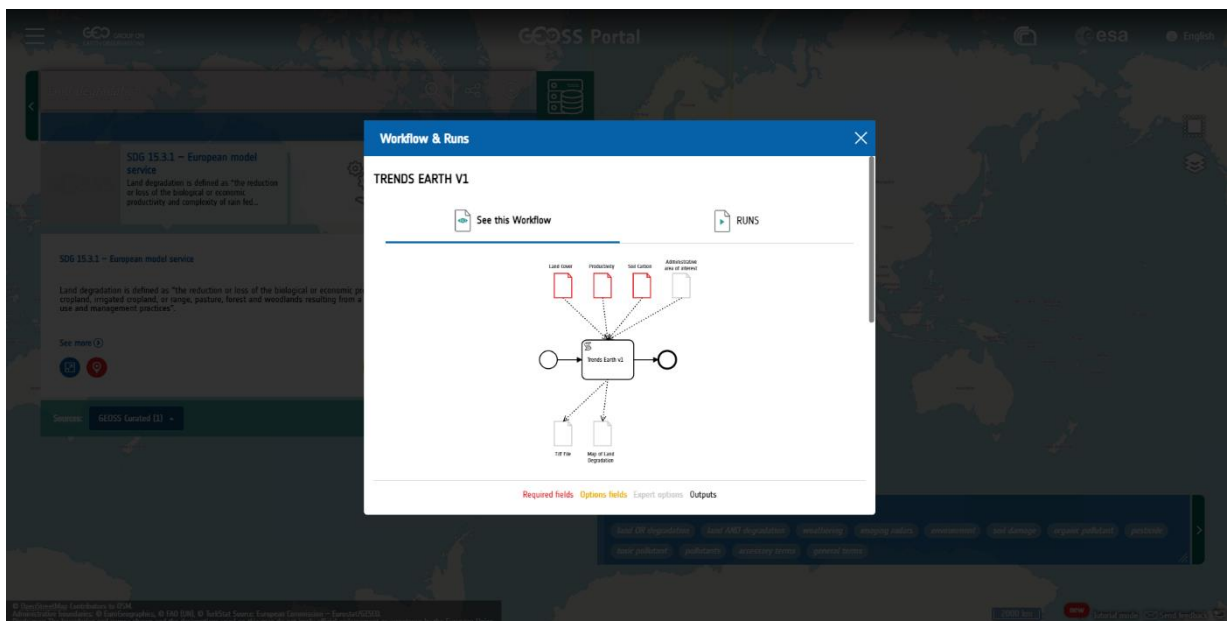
GEOSS Portal

esa English

SDG 15.3.1 – European model service

Land degradation is defined as "the reduction or loss of the biological or economic productivity and complexity of rain fed...

SDG 15.3.1 – European model service

Land degradation is defined as "the reduction or loss of the biological or economic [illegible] cropland, irrigated cropland, or range, pasture, forest and woodlands resulting from a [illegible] use and management practices".

See more

Sources: GEOSS Curated (1)

Workflow & Runs

TRENDS EARTH V1

See this Workflow

RUNS

Land cover

Productivity

Soil carbon

Administrative area of interest

Trends Earth v1

Tiff File

Map of Land Degradation

Required fields Options fields Export options Outputs

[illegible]